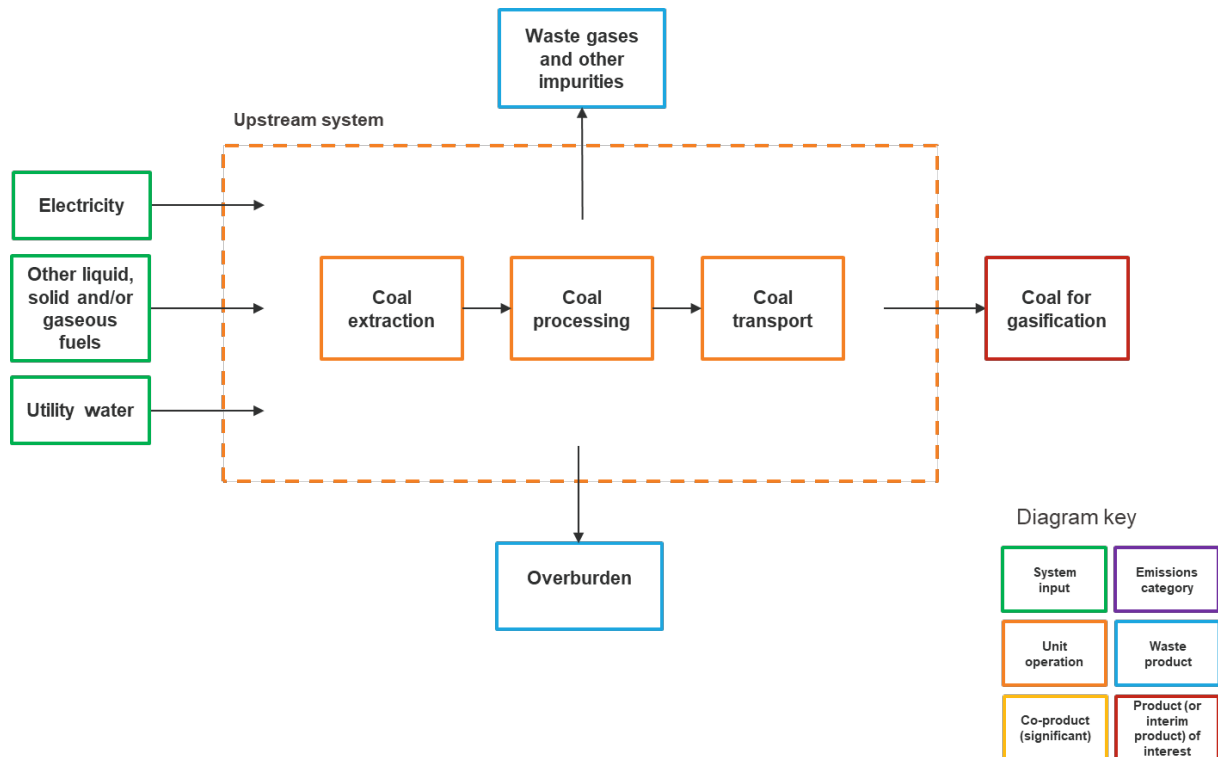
Waste gases and other impurities

Upstream system

Electricity

Other liquid, solid and/or gaseous fuels

Utility water

Coal extraction

Coal processing

Coal transport

Coal for gasification

Overburden

Diagram key

System input

Emissions category

Unit operation

Waste product

Co-product (significant)

Product (or interim product) of interest